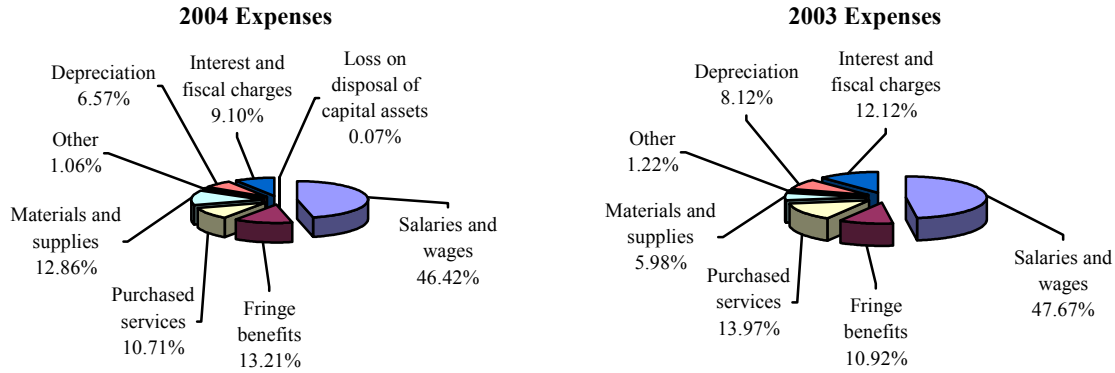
2004 Expenses

Depreciation 6.57%

Interest and fiscal charges 9.10%

Loss on disposal of capital assets 0.07%

Other 1.06%

Materials and supplies 12.86%

Salaries and wages 46.42%

Purchased services 10.71%

Fringe benefits 13.21%

2003 Expenses

Depreciation 8.12%

Interest and fiscal charges 12.12%

Other 1.22%

Materials and supplies 5.98%

Purchased services 13.97%

Fringe benefits 10.92%

Salaries and wages 47.67%